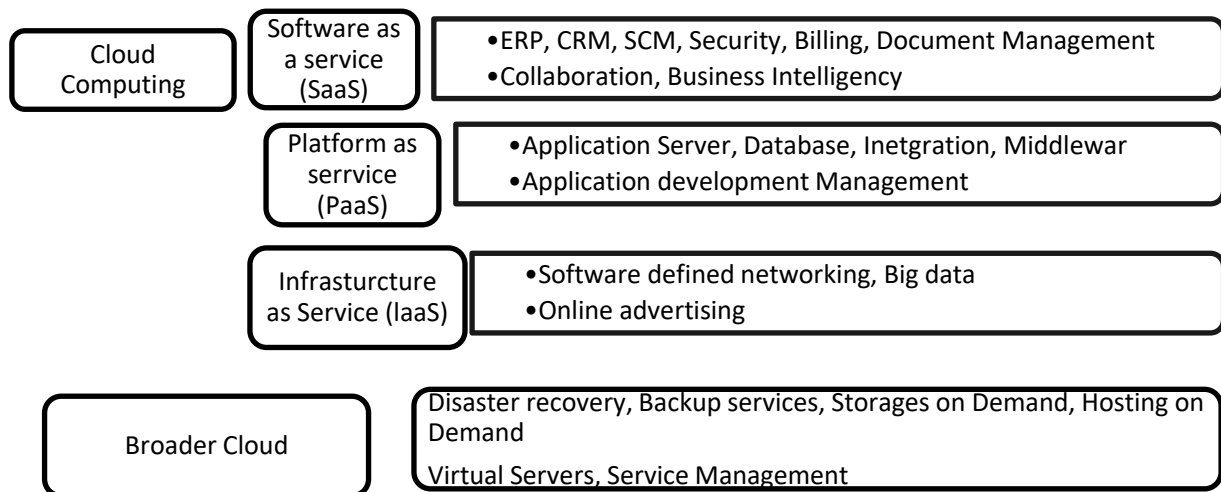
Cloud Computing

Software as a service (SaaS)

•ERP, CRM, SCM, Security, Billing, Document Management
•Collaboration, Business Intelligency

Platform as serrvice (PaaS)

•Application Server, Database, Inetgration, Middlewar
•Application development Management

Infrasturcture as Service (IaaS)

•Software defined networking, Big data
•Online advertising

Broader Cloud

Disaster recovery, Backup services, Storages on Demand, Hosting on Demand

Virtual Servers, Service Management